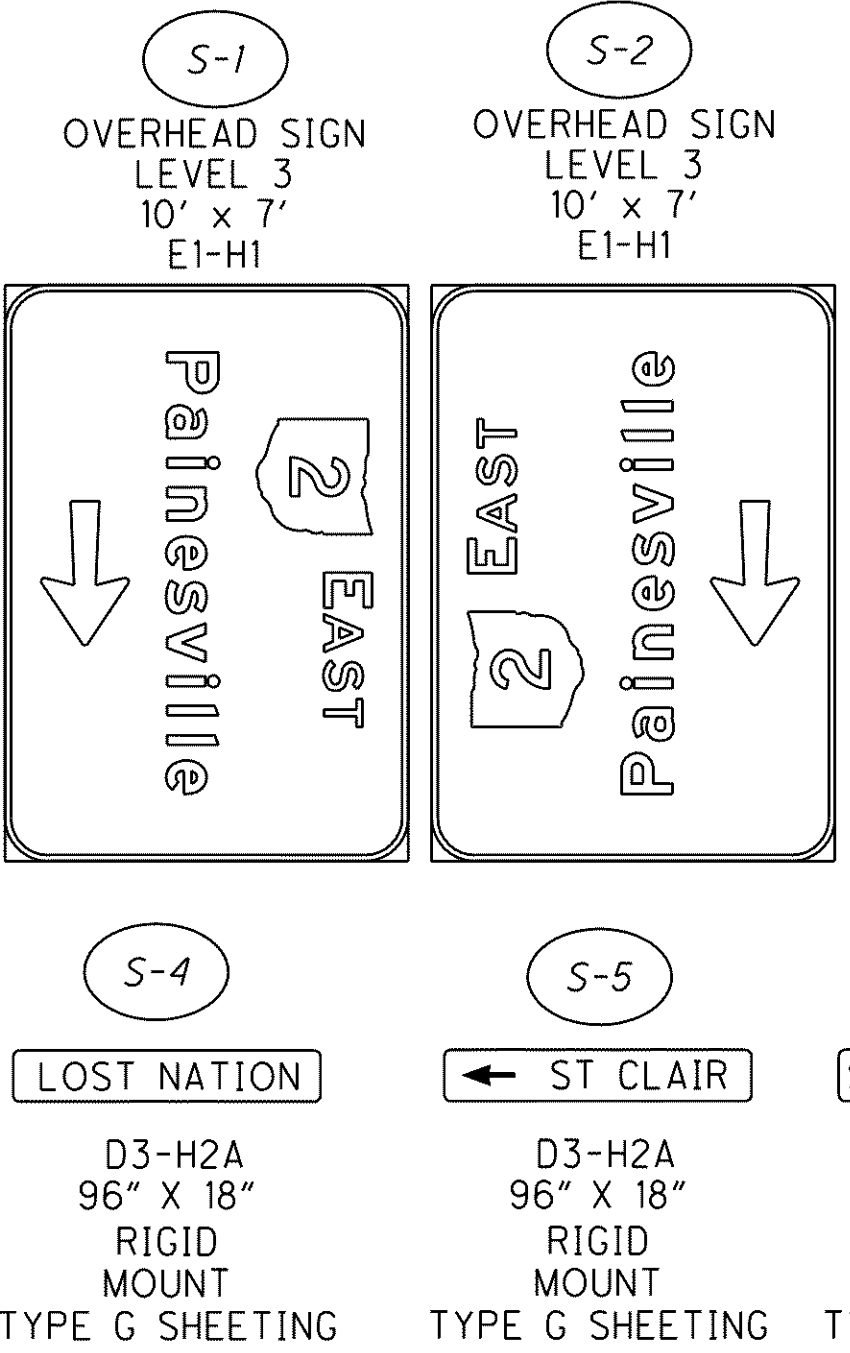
S-1
OVERHEAD SIGN
LEVEL 3
10′ x 7′
E1-H1

Painesville
2
EAST

S-2
OVERHEAD SIGN
LEVEL 3
10′ x 7′
E1-H1

2
EAST
Painesville

S-4
LOST NATION
D3-H2A
96″ X 18″
RIGID
MOUNT
TYPE G SHEETING

S-5
ST CLAIR
D3-H2A
96″ X 18″
RIGID
MOUNT
TYPE G SHEETING

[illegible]
T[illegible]